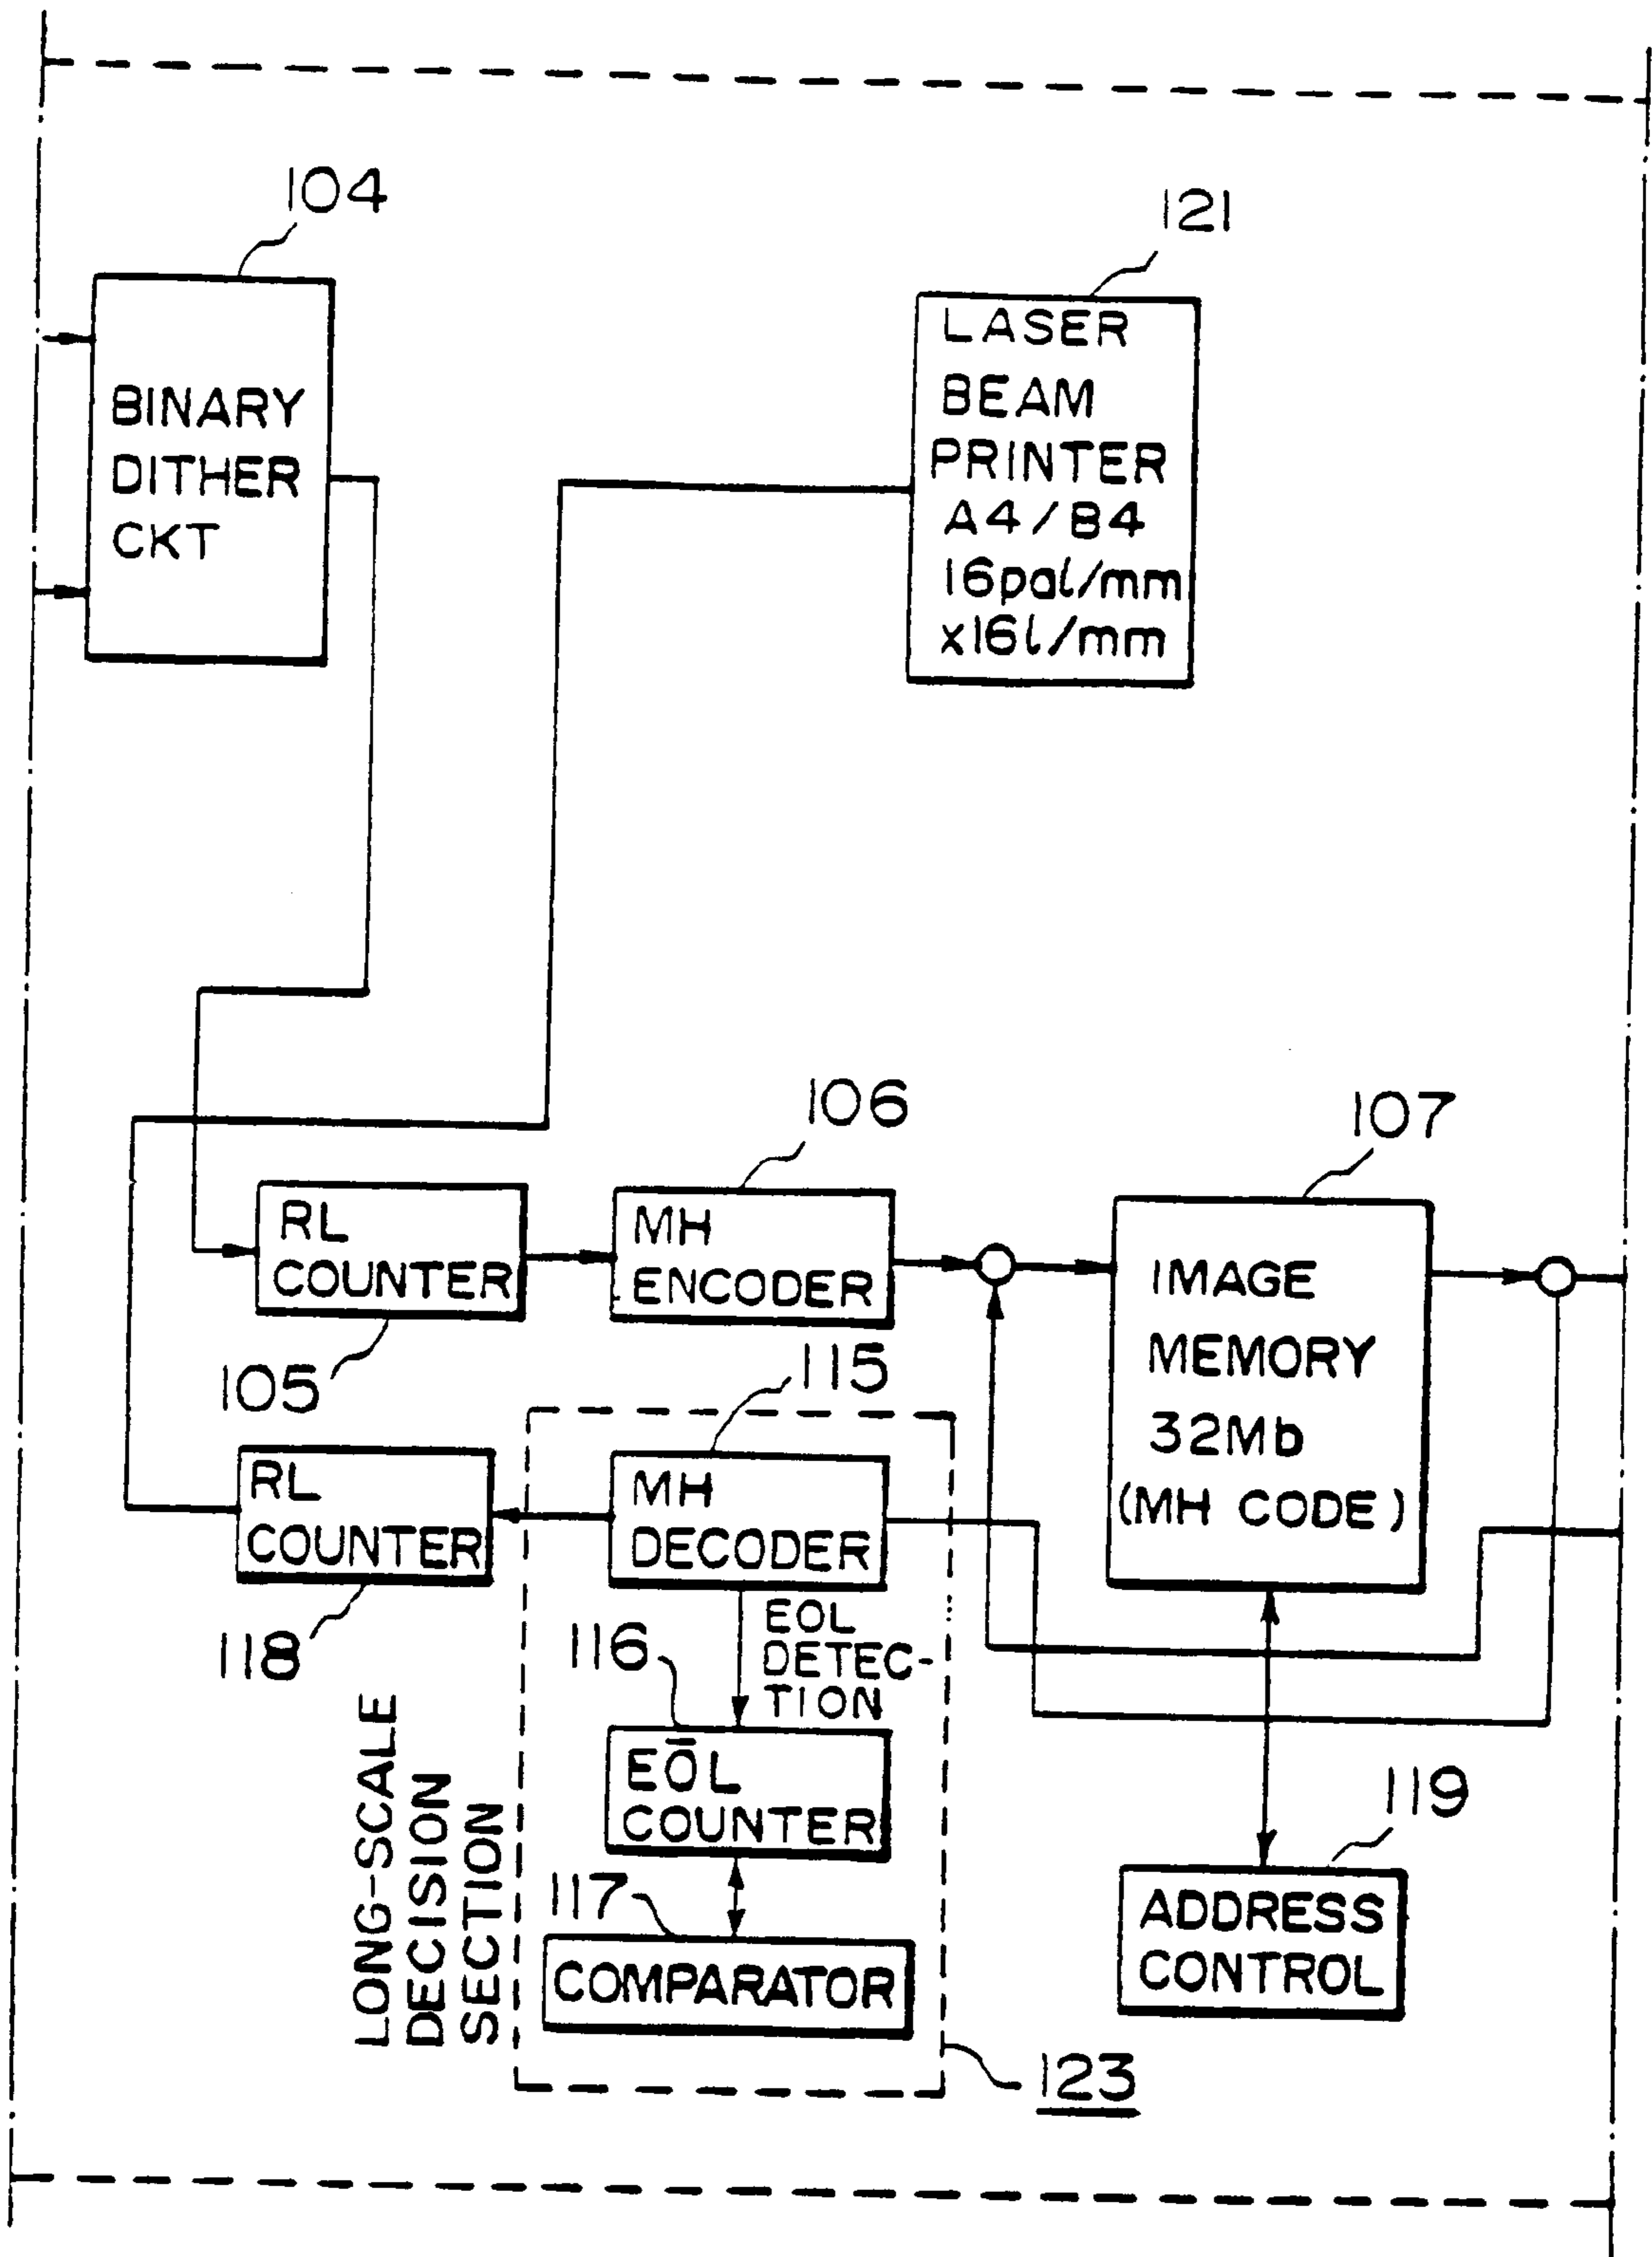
104
BINARY DITHER CKT

121
LASER BEAM PRINTER A4/B4 16pal/mm x16l/mm

106
107
RL COUNTER
MH ENCODER
IMAGE MEMORY 32Mb (MH CODE)
105
115
RL COUNTER
MH DECODER
118
116
EOL DETECTION
EŌL COUNTER
119
117
COMPARATOR
ADDRESS CONTROL
LONG-SCALE DECISION SECTION
123